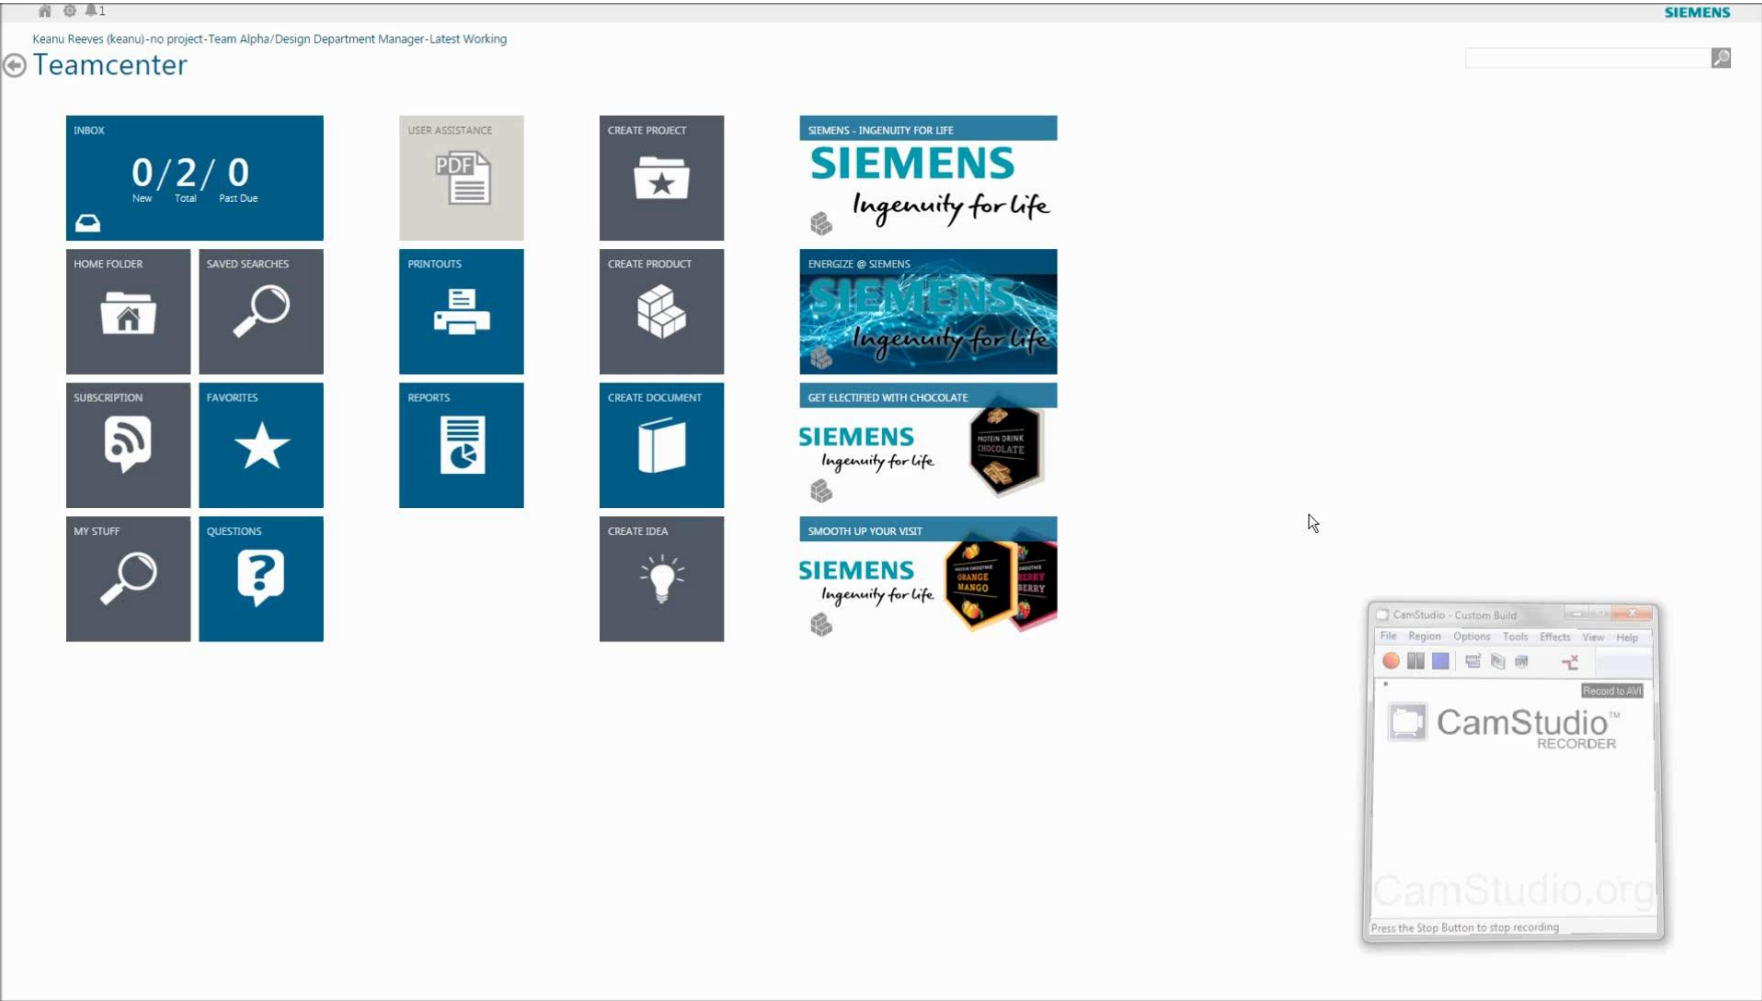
1

SIEMENS

Keanu Reeves (keanu)-no project-Team Alpha/Design Department Manager-Latest Working

Teamcenter

INBOX
0/2/0
New Total Past Due

USER ASSISTANCE
PDF

CREATE PROJECT

SIEMENS - INGENUITY FOR LIFE
SIEMENS
Ingenuity for life

HOME FOLDER

SAVED SEARCHES

PRINTOUTS

CREATE PRODUCT

ENERGIZE @ SIEMENS
SIEMENS
Ingenuity for life

SUBSCRIPTION

FAVORITES

REPORTS

CREATE DOCUMENT

GET ELECTIFIED WITH CHOCOLATE
SIEMENS
Ingenuity for life
PROTEIN DRINK CHOCOLATE

MY STUFF

QUESTIONS

CREATE IDEA

SMOOTH UP YOUR VISIT
SIEMENS
Ingenuity for life
ORANGE MANGO
BERRY BERRY

CamStudio - Custom Build
File Region Options Tools Effects View Help
Record to AVI
CamStudio™
RECORDER
CamStudio.org
Press the Stop Button to stop recording